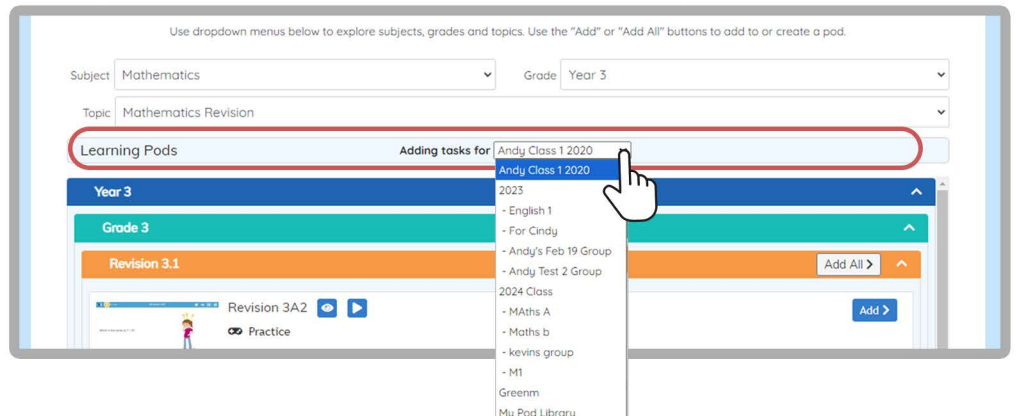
Use dropdown menus below to explore subjects, grades and topics. Use the "Add" or "Add All" buttons to add to or create a pod.

Subject Mathematics

Grade Year 3

Topic Mathematics Revision

Learning Pods

Adding tasks for Andy Class 1 2020

Andy Class 1 2020
2023
- English 1
- For Cindy
- Andy's Feb 19 Group
- Andy Test 2 Group
2024 Class
- MAths A
- Maths b
- kevins group
- M1
Greenm
My Pod Library

Year 3

Grade 3

Revision 3.1

Add All >

Revision 3A2

Practice

Add >